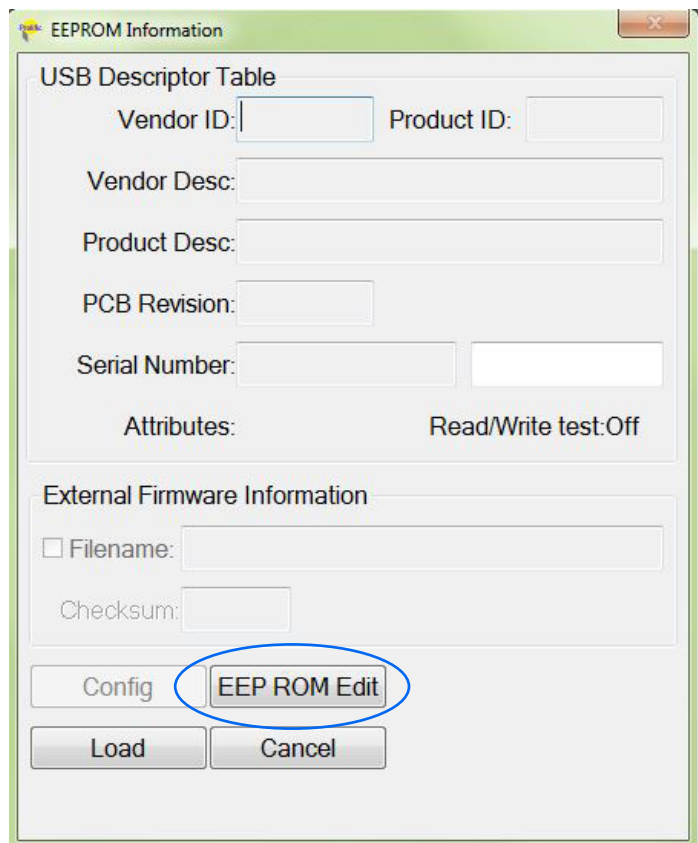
EEPROM Information

USB Descriptor Table

Vendor ID:

Product ID:

Vendor Desc:

Product Desc:

PCB Revision:

Serial Number:

Attributes:

Read/Write test:Off

External Firmware Information

Filename:

Checksum:

Config

EEP ROM Edit

Load

Cancel